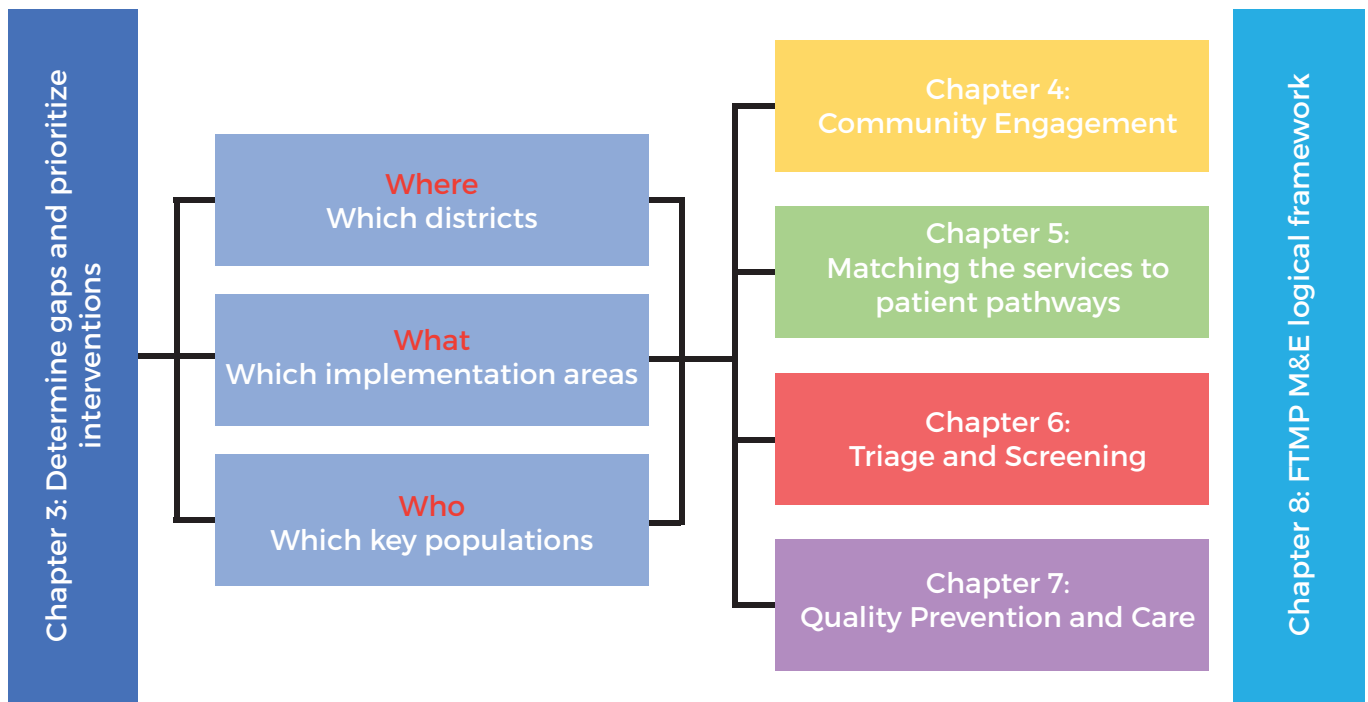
Chapter 3: Determine gaps and prioritize interventions

Where
Which districts

What
Which implementation areas

Who
Which key populations

Chapter 4:
Community Engagement

Chapter 5:
Matching the services to patient pathways

Chapter 6:
Triage and Screening

Chapter 7:
Quality Prevention and Care

Chapter 8: FTMP M&E logical framework